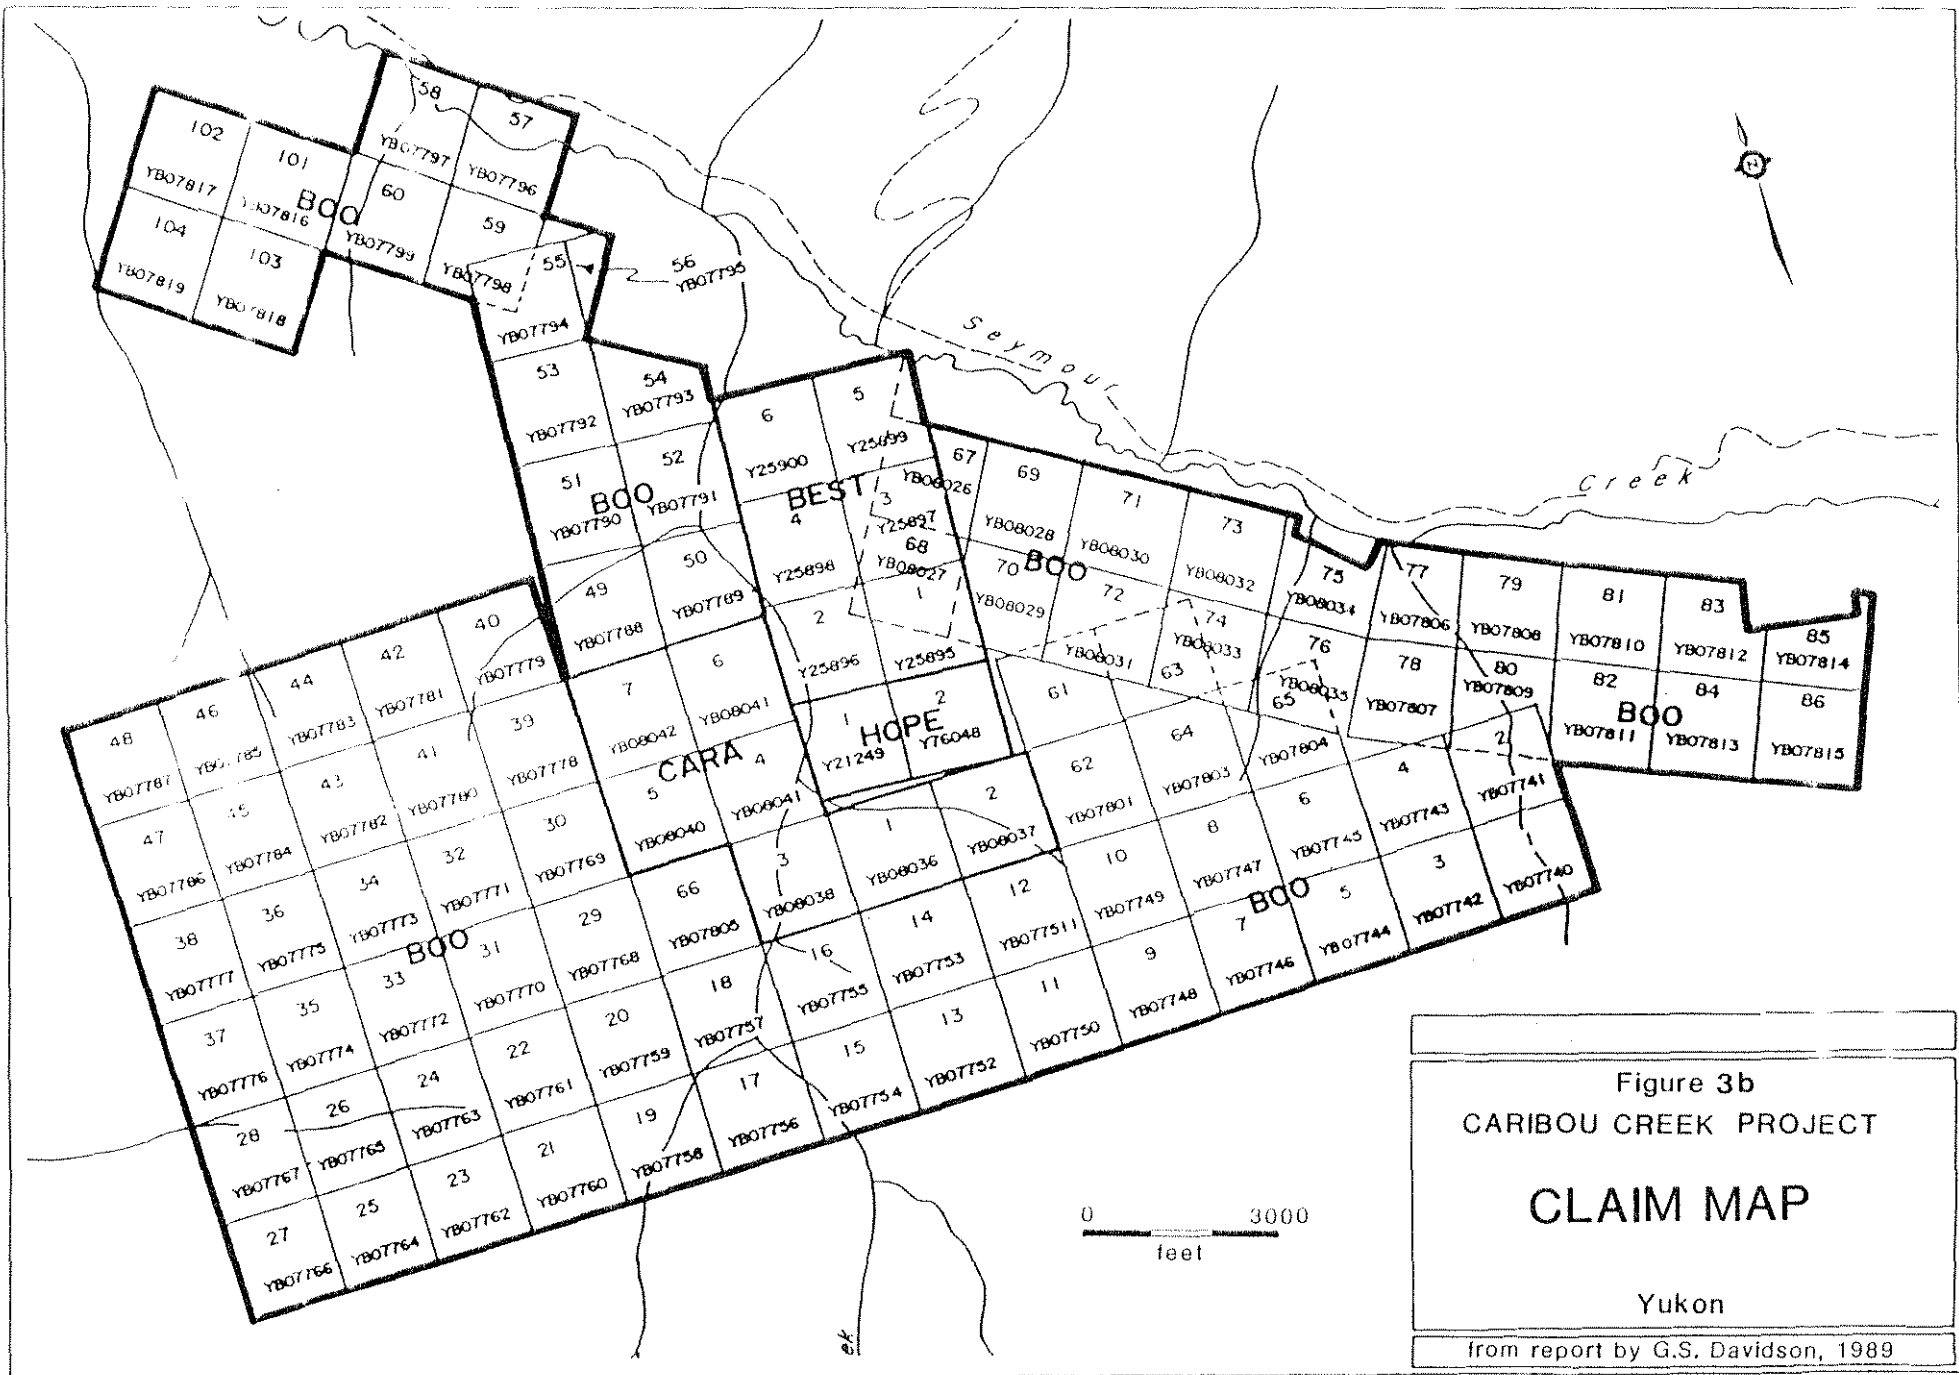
102
YB07817
101
YB07816
BOO
104
YB07819
103
YB07818
58
YB07797
57
YB07796
60
YB07799
59
YB07798
55
56
YB07795
YB07794
53
YB07792
54
YB07793
51
YB07790
BOO
52
YB07791
49
YB07788
50
YB07789
6
Y25900
5
Y25899
BEST
4
Y25898
3
Y25897
2
Y25896
1
Y25895
Seymour
Creek
67
YB08026
68
YB08027
69
YB08028
70
YB08029
BOO
71
YB08030
72
YB08031
73
YB08032
74
YB08033
75
YB08034
76
YB08035
77
YB07806
78
YB07807
79
YB07808
80
YB07809
81
YB07810
82
YB07811
BOO
83
YB07812
84
YB07813
85
YB07814
86
YB07815
48
YB07787
46
YB07785
44
YB07783
42
YB07781
40
YB07779
47
YB07786
45
YB07784
43
YB07782
41
YB07780
39
YB07778
38
YB07777
36
YB07775
34
YB07773
32
YB07771
30
YB07769
37
YB07776
35
YB07774
33
YB07772
31
YB07770
BOO
29
YB07768
28
YB07767
26
YB07765
24
YB07763
22
YB07761
20
YB07759
27
YB07766
25
YB07764
23
YB07762
21
YB07760
19
YB07758
7
YB08042
6
YB08041
CARA
5
YB08040
4
YB08041
3
YB08038
66
YB07805
1
Y21249
HOPE
2
Y76048
2
YB08037
1
YB08036
61
62
YB07801
63
64
YB07803
65
YB07804
2
YB07741
4
YB07743
6
YB07745
8
YB07747
10
YB07749
12
YB07751
14
YB07753
16
YB07755
18
YB07757
17
YB07756
15
YB07754
13
YB07752
11
YB07750
9
YB07748
7
YB07746
BOO
5
YB07744
3
YB07742
1
YB07740
0
3000
feet
Figure 3b
CARIBOU CREEK PROJECT
CLAIM MAP
Yukon
from report by G.S. Davidson, 1989